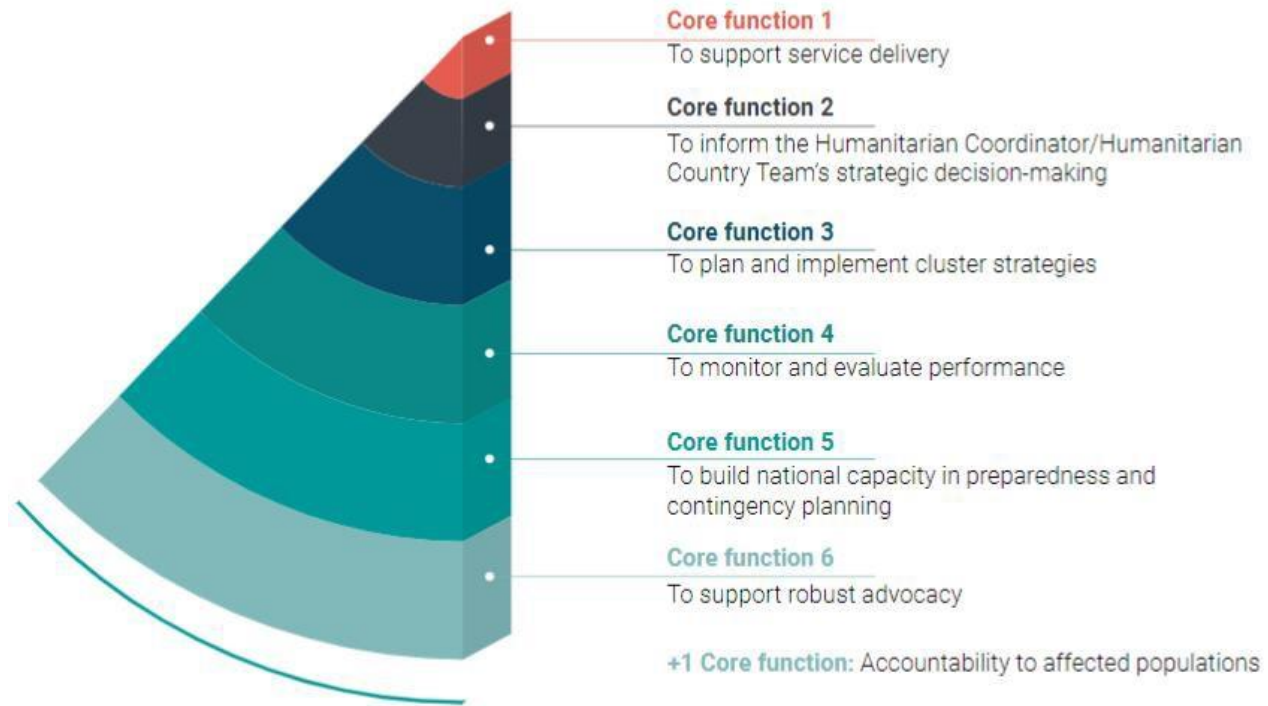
Core function 1
To support service delivery

Core function 2
To inform the Humanitarian Coordinator/Humanitarian Country Team's strategic decision-making

Core function 3
To plan and implement cluster strategies

Core function 4
To monitor and evaluate performance

Core function 5
To build national capacity in preparedness and contingency planning

Core function 6
To support robust advocacy

+1 Core function: Accountability to affected populations